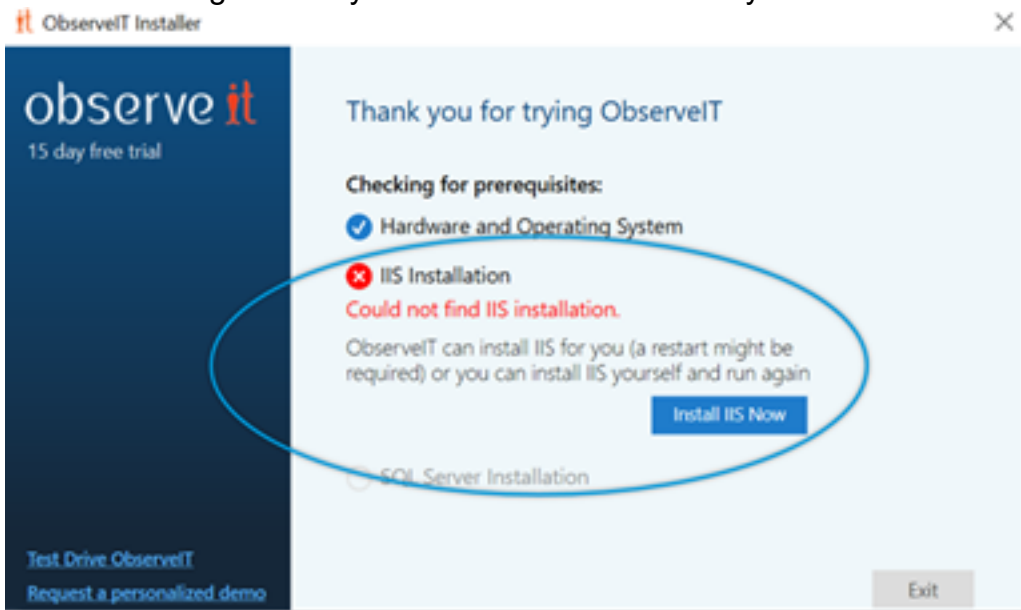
ObserveIT Installer

observe it
15 day free trial

Thank you for trying ObserveIT

Checking for prerequisites:

Hardware and Operating System

IIS Installation
Could not find IIS installation.
ObserveIT can install IIS for you (a restart might be required) or you can install IIS yourself and run again

Install IIS Now

SQL Server Installation

Test Drive ObserveIT
Request a personalized demo

Exit